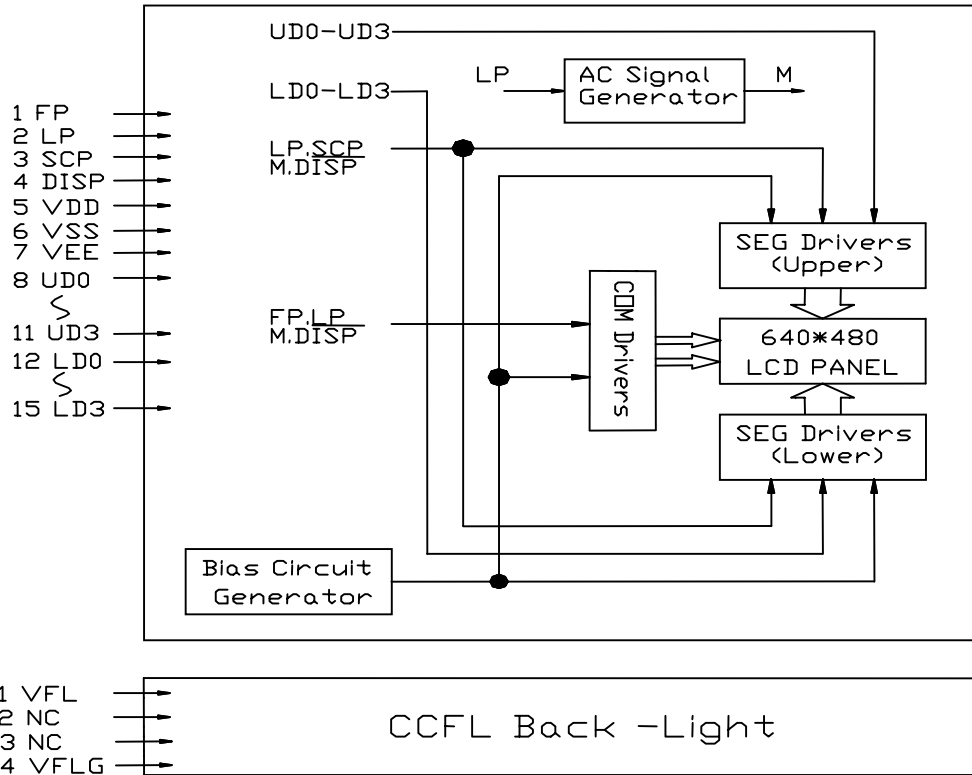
1 FP
2 LP
3 SCP
4 DISP
5 VDD
6 VSS
7 VEE
8 UD0
11 UD3
12 LD0
15 LD3

UD0-UD3
LD0-LD3
LP
AC Signal Generator
M
LP,SCP
M.DISP
SEG Drivers (Upper)
FP,LP
M.DISP
COM Drivers
640*480 LCD PANEL
SEG Drivers (Lower)
Bias Circuit Generator

1 VFL
2 NC
3 NC
4 VFLG
CCFL Back -Light